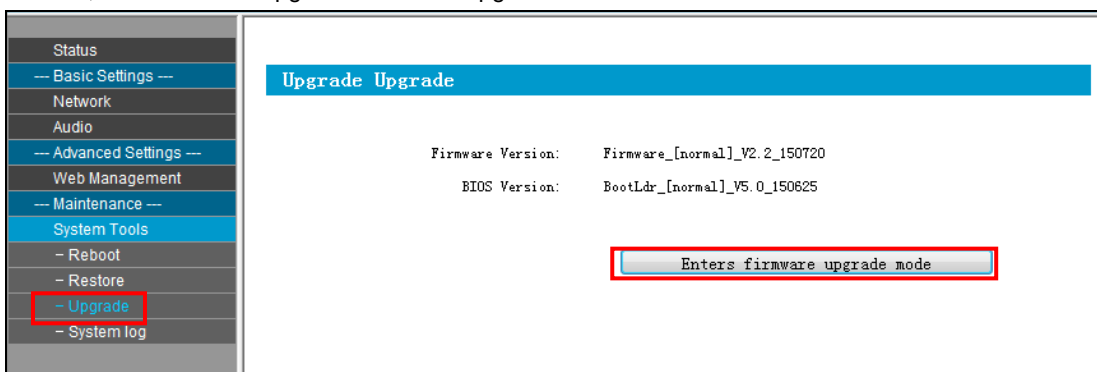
Status
--- Basic Settings ---
Network
Audio
--- Advanced Settings ---
Web Management
--- Maintenance ---
System Tools
− Reboot
− Restore
− Upgrade
− System log

Upgrade Upgrade

Firmware Version: Firmware_[normal]_V2.2_150720
BIOS Version: BootLdr_[normal]_V5.0_150625

Enters firmware upgrade mode